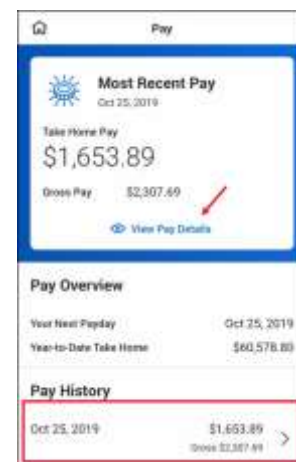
Pay

Most Recent Pay
Oct 25, 2019

Take Home Pay
$1,653.89

Gross Pay $2,307.69

View Pay Details

Pay Overview

Your Next Payday Oct 25, 2019
Year-to-Date Take Home $60,578.80

Pay History

Oct 25, 2019 $1,653.89
Gross $2,307.69